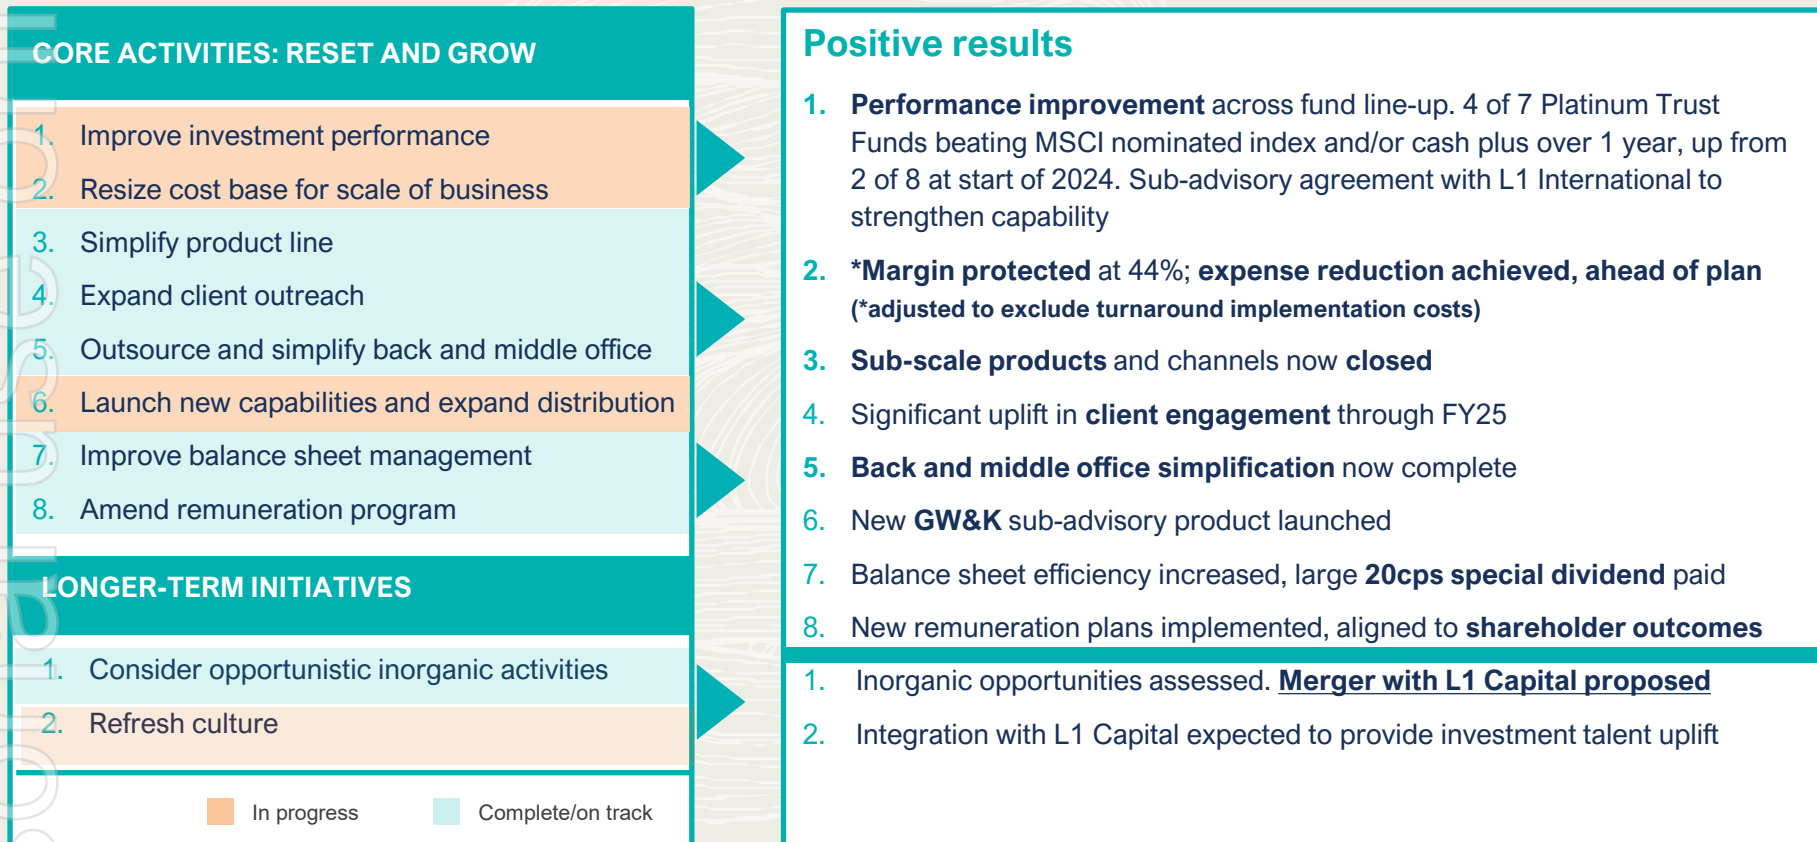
CORE ACTIVITIES: RESET AND GROW

1. Improve investment performance
2. Resize cost base for scale of business
3. Simplify product line
4. Expand client outreach
5. Outsource and simplify back and middle office
6. Launch new capabilities and expand distribution
7. Improve balance sheet management
8. Amend remuneration program

LONGER-TERM INITIATIVES

1. Consider opportunistic inorganic activities
2. Refresh culture

In progress Complete/on track

Positive results

1. Performance improvement across fund line-up. 4 of 7 Platinum Trust Funds beating MSCI nominated index and/or cash plus over 1 year, up from 2 of 8 at start of 2024. Sub-advisory agreement with L1 International to strengthen capability
2. *Margin protected at 44%; expense reduction achieved, ahead of plan (*adjusted to exclude turnaround implementation costs)
3. Sub-scale products and channels now closed
4. Significant uplift in client engagement through FY25
5. Back and middle office simplification now complete
6. New GW&K sub-advisory product launched
7. Balance sheet efficiency increased, large 20cps special dividend paid
8. New remuneration plans implemented, aligned to shareholder outcomes

1. Inorganic opportunities assessed. Merger with L1 Capital proposed
2. Integration with L1 Capital expected to provide investment talent uplift